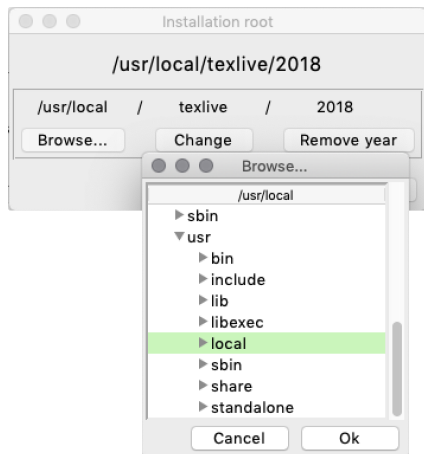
Installation root

/usr/local/texlive/2018

/usr/local / texlive / 2018

Browse... Change Remove year

Browse...

/usr/local

▸ sbin
▾ usr
▸ bin
▸ include
▸ lib
▸ libexec
▸ local
▸ sbin
▸ share
▸ standalone

Cancel Ok